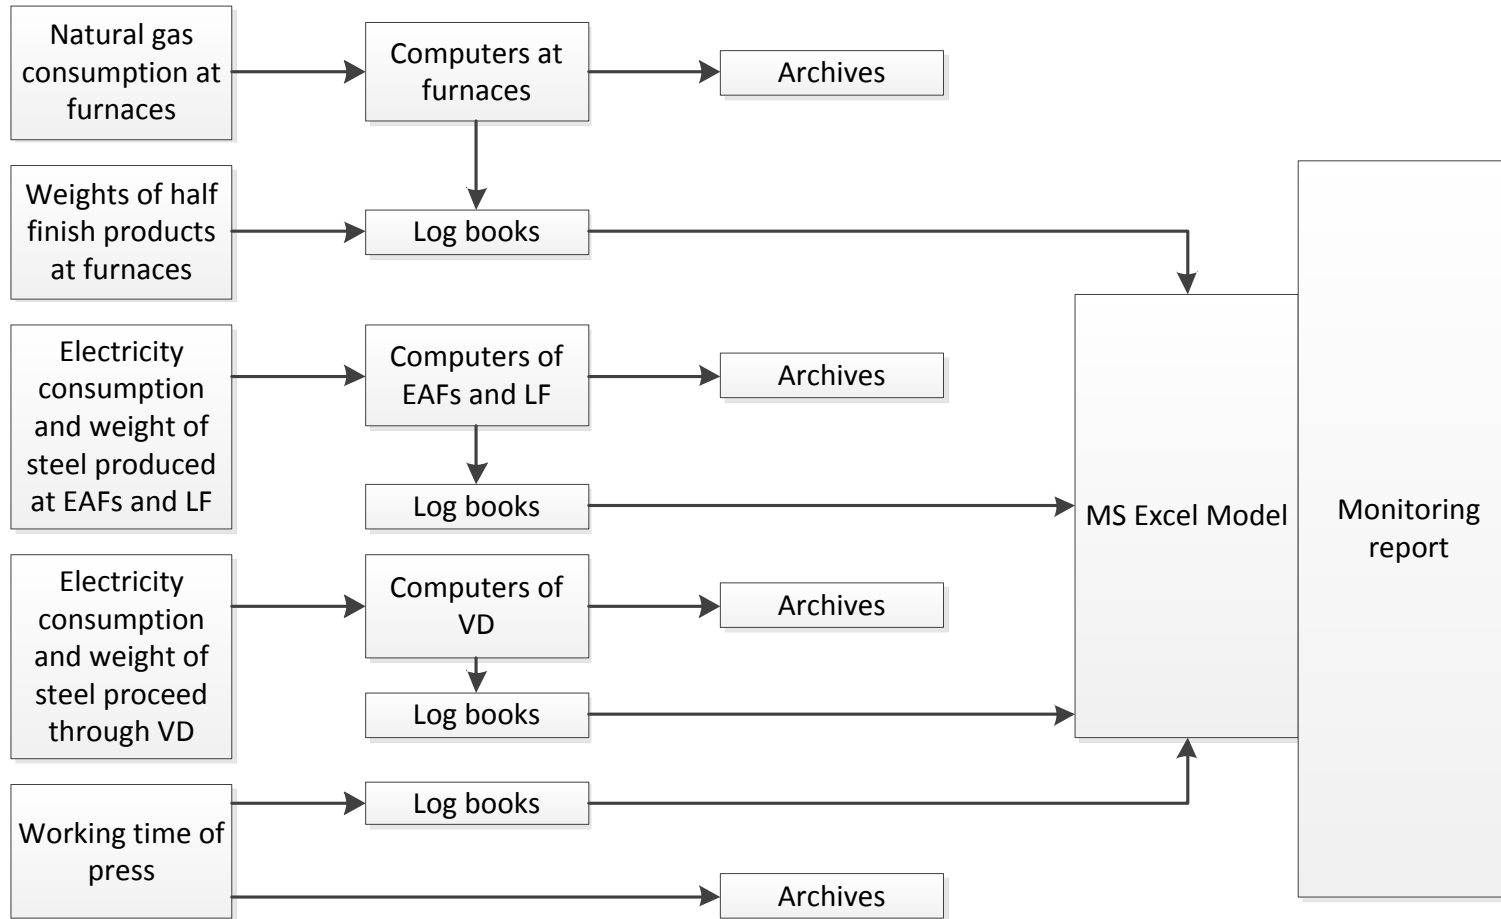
Natural gas consumption at furnaces

Computers at furnaces

Archives

Weights of half finish products at furnaces

Log books

Electricity consumption and weight of steel produced at EAFs and LF

Computers of EAFs and LF

Archives

Log books

MS Excel Model

Monitoring report

Electricity consumption and weight of steel proceed through VD

Computers of VD

Archives

Log books

Working time of press

Log books

Archives